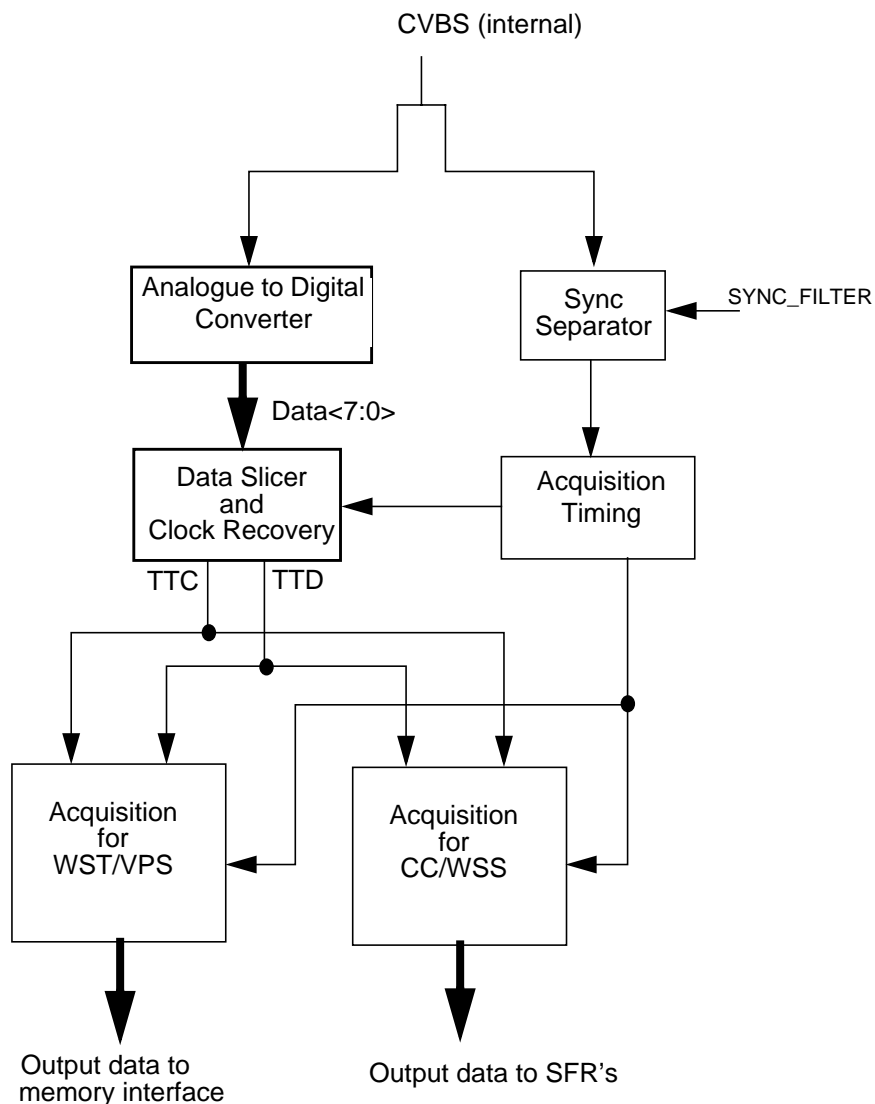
CVBS (internal)

Analogue to Digital Converter

Sync Separator

SYNC_FILTER

Data<7:0>

Data Slicer and Clock Recovery

Acquisition Timing

TTC

TTD

Acquisition for WST/VPS

Acquisition for CC/WSS

Output data to memory interface

Output data to SFR's